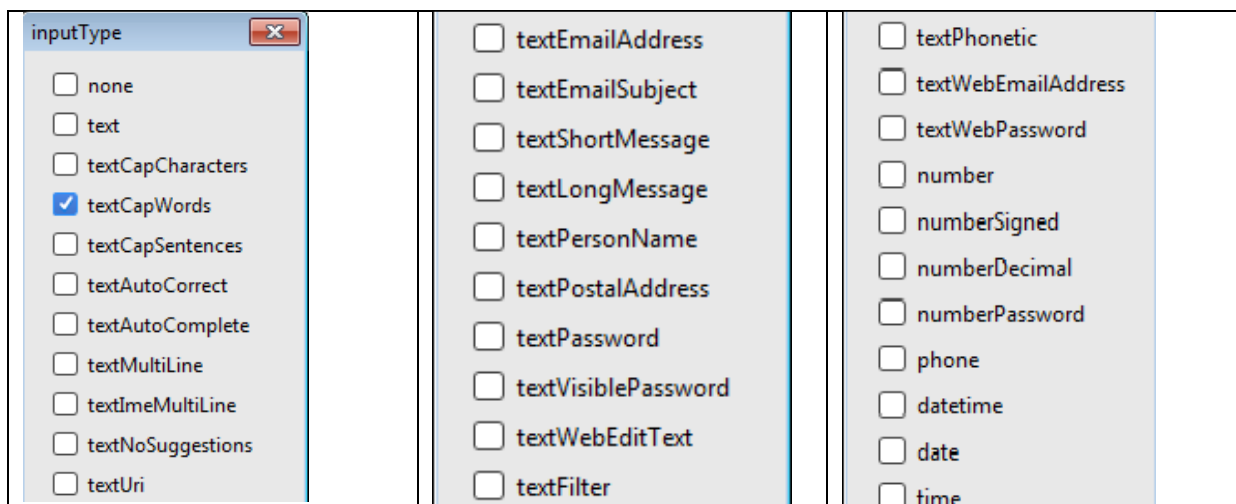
inputType

none
text
textCapCharacters
textCapWords
textCapSentences
textAutoCorrect
textAutoComplete
textMultiLine
textImeMultiLine
textNoSuggestions
textUri

textEmailAddress
textEmailSubject
textShortMessage
textLongMessage
textPersonName
textPostalAddress
textPassword
textVisiblePassword
textWebEditText
textFilter

textPhonetic
textWebEmailAddress
textWebPassword
number
numberSigned
numberDecimal
numberPassword
phone
datetime
date
time